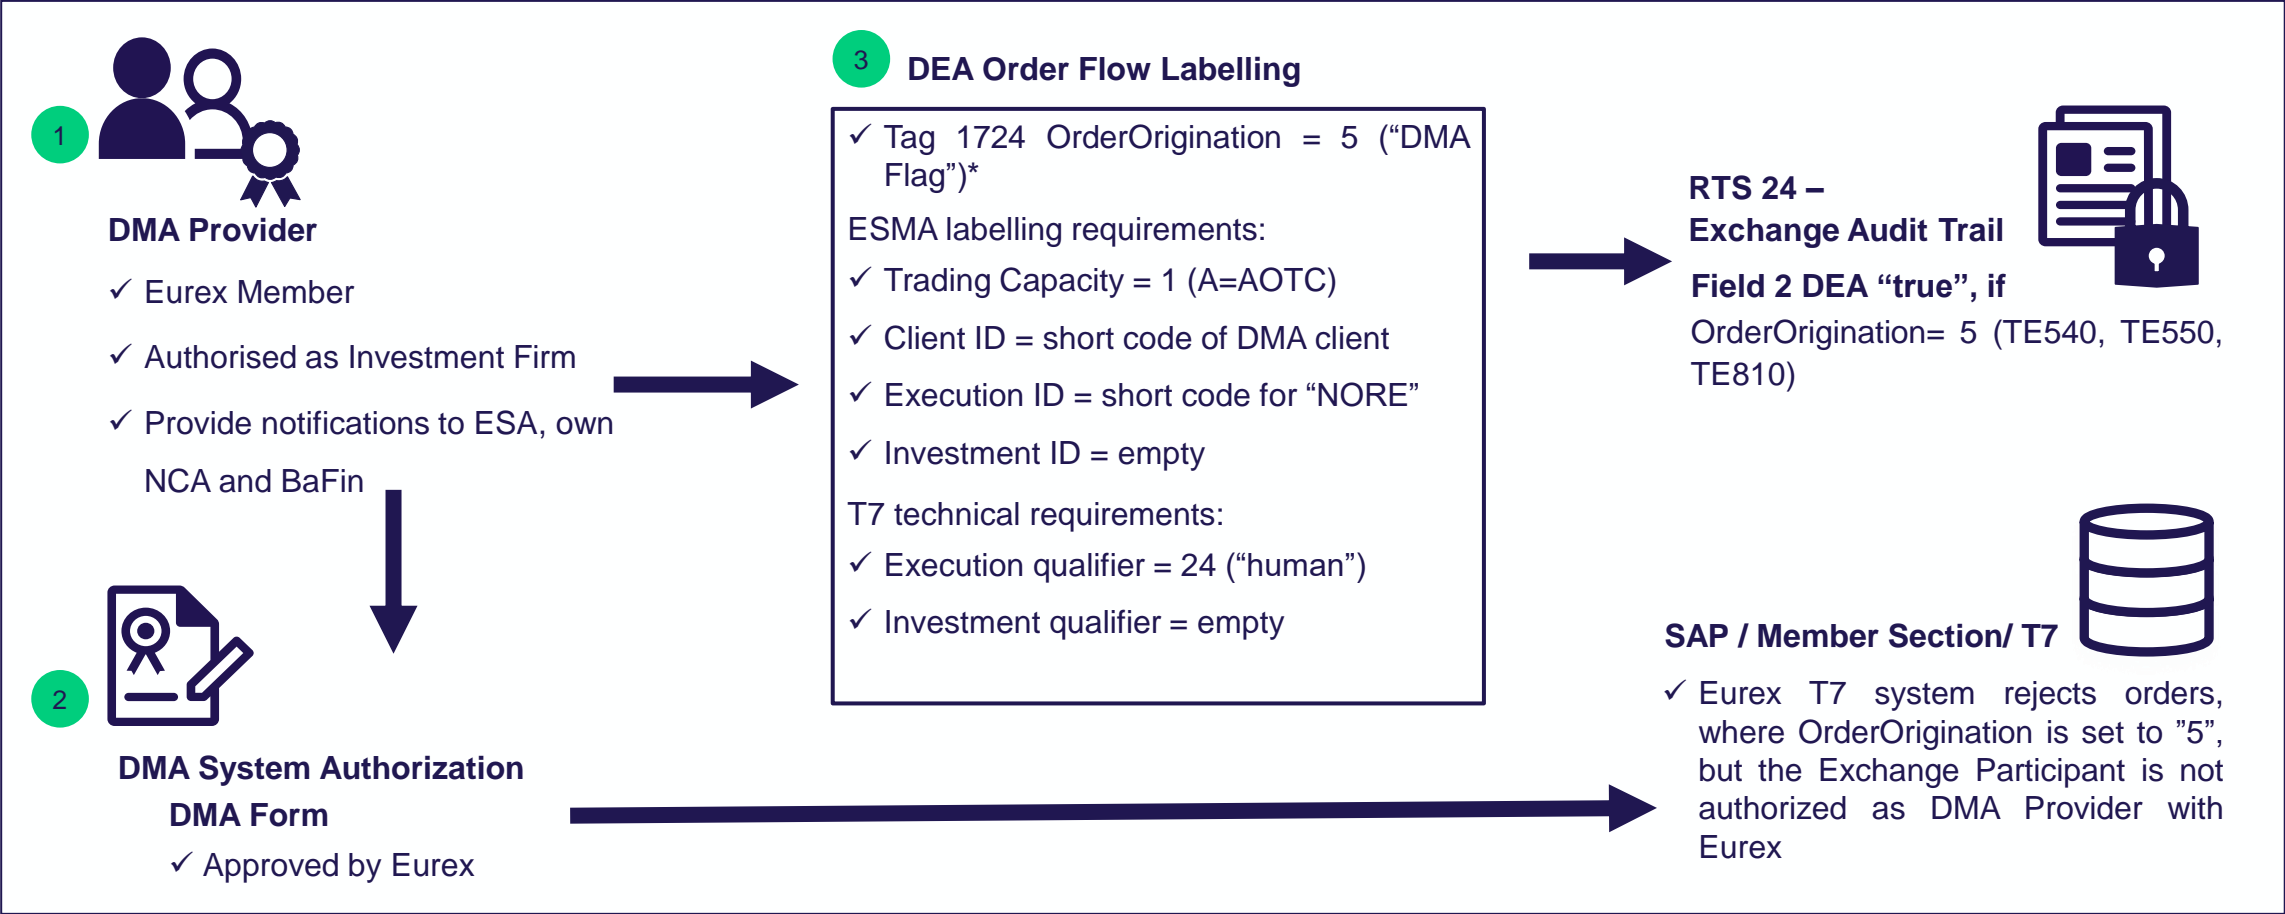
1

DMA Provider

✓ Eurex Member

✓ Authorised as Investment Firm

✓ Provide notifications to ESA, own NCA and BaFin

2

DMA System Authorization
DMA Form

✓ Approved by Eurex

3 DEA Order Flow Labelling

✓ Tag 1724 OrderOrigination = 5 (“DMA Flag”)*

ESMA labelling requirements:

✓ Trading Capacity = 1 (A=AOTC)

✓ Client ID = short code of DMA client

✓ Execution ID = short code for “NORE”

✓ Investment ID = empty

T7 technical requirements:

✓ Execution qualifier = 24 (“human”)

✓ Investment qualifier = empty

RTS 24 –
Exchange Audit Trail

Field 2 DEA “true”, if
OrderOrigination= 5 (TE540, TE550, TE810)

SAP / Member Section/ T7

✓ Eurex T7 system rejects orders, where OrderOrigination is set to ”5”, but the Exchange Participant is not authorized as DMA Provider with Eurex